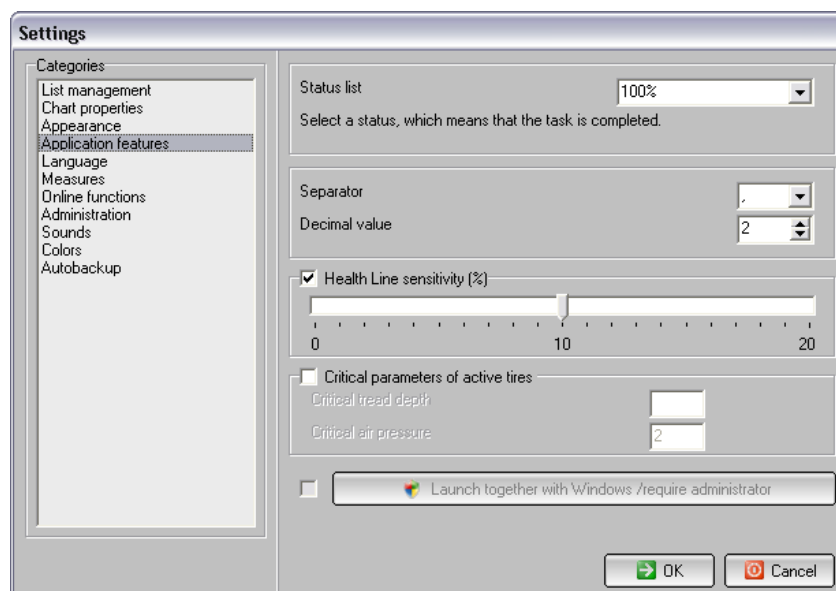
Settings

Categories
List management
Chart properties
Appearance
Application features
Language
Measures
Online functions
Administration
Sounds
Colors
Autobackup

Status list
100%
Select a status, which means that the task is completed.

Separator
,
Decimal value
2

Health Line sensitivity (%)
0
10
20

Critical parameters of active tires
Critical tread depth
Critical air pressure
2

Launch together with Windows /require administrator

OK
Cancel